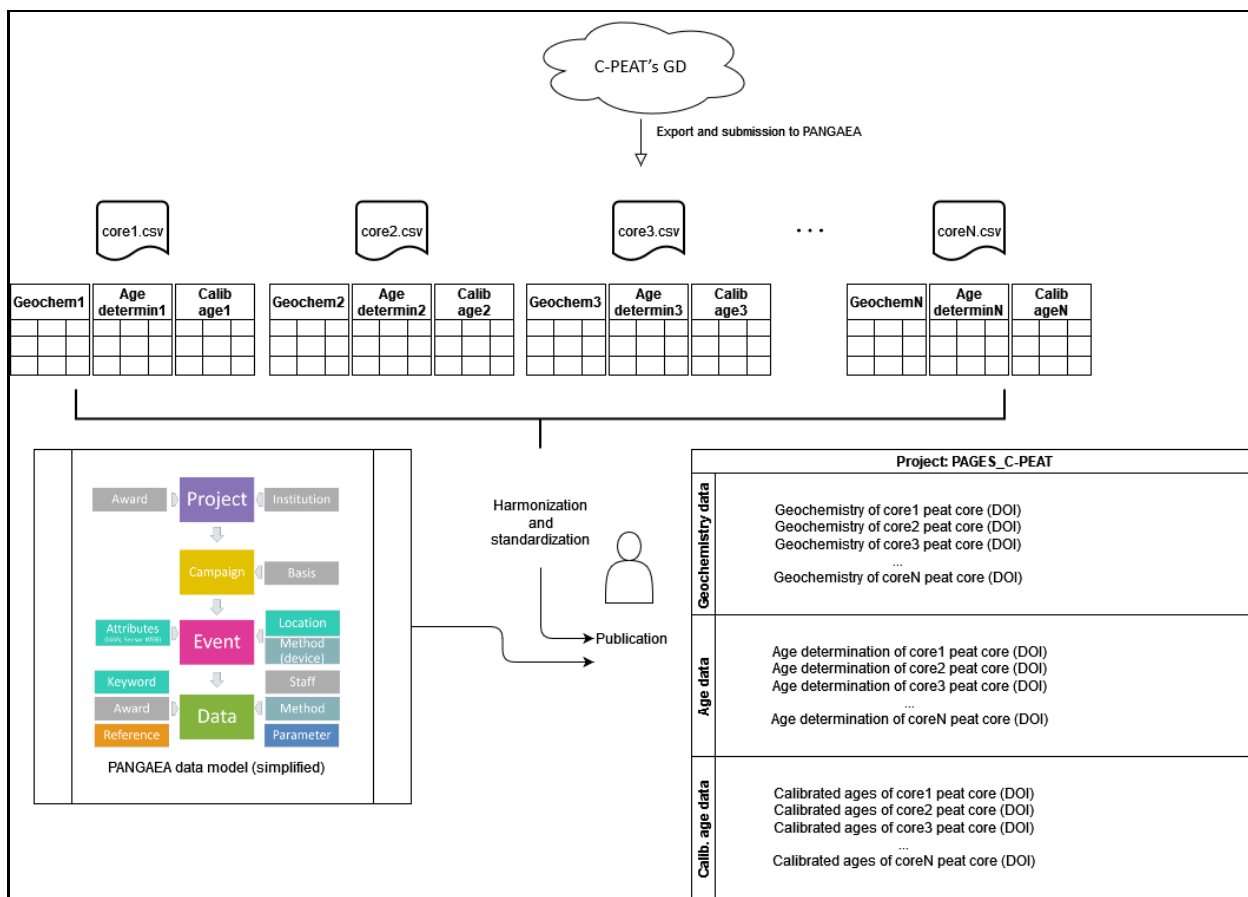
C-PEAT's GD

Export and submission to PANGAEA

core1.csv

core2.csv

core3.csv

. . .

coreN.csv

Geochem1

Age determin1

Calib age1

Geochem2

Age determin2

Calib age2

Geochem3

Age determin3

Calib age3

GeochemN

Age determinN

Calib ageN

Award

Project

Institution

Campaign

Basis

Attributes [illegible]

Event

Location

Method (device)

Keyword

Staff

Award

Data

Method

Reference

Parameter

PANGAEA data model (simplified)

Harmonization and standardization

Publication

Project: PAGES_C-PEAT

Geochemistry data

Geochemistry of core1 peat core (DOI)
Geochemistry of core2 peat core (DOI)
Geochemistry of core3 peat core (DOI)
...
Geochemistry of coreN peat core (DOI)

Age data

Age determination of core1 peat core (DOI)
Age determination of core2 peat core (DOI)
Age determination of core3 peat core (DOI)
...
Age determination of coreN peat core (DOI)

Calib. age data

Calibrated ages of core1 peat core (DOI)
Calibrated ages of core2 peat core (DOI)
Calibrated ages of core3 peat core (DOI)
...
Calibrated ages of coreN peat core (DOI)